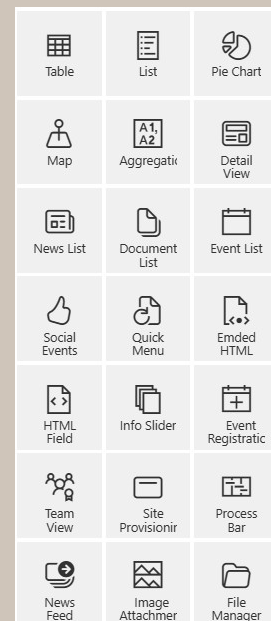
Table

List

Pie Chart

Map

A1, A2

Aggregatic

Detail View

News List

Document List

Event List

Social Events

Quick Menu

Emded HTML

HTML Field

Info Slider

Event Registratic

Team View

Site Provisionir

Process Bar

News Feed

Image Attachmer

File Manager